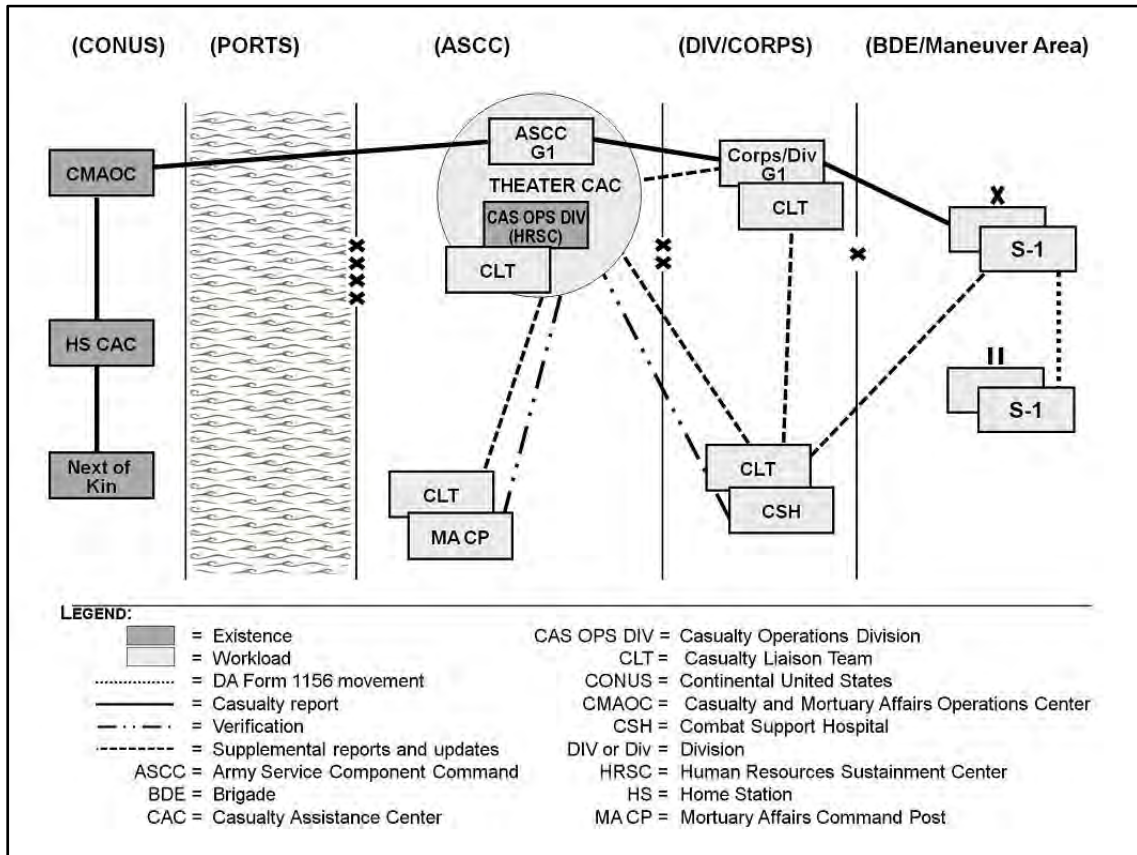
(CONUS) (PORTS) (ASCC) (DIV/CORPS) (BDE/Maneuver Area)

CMAOC

HS CAC

Next of Kin

ASCC G1

THEATER CAC

CAS OPS DIV (HRSC)

CLT

CLT

MA CP

Corps/Div G1

CLT

CLT

CSH

X

S-1

II

S-1

LEGEND:
= Existence
= Workload
= DA Form 1156 movement
= Casualty report
= Verification
= Supplemental reports and updates
ASCC = Army Service Component Command
BDE = Brigade
CAC = Casualty Assistance Center
CAS OPS DIV = Casualty Operations Division
CLT = Casualty Liaison Team
CONUS = Continental United States
CMAOC = Casualty and Mortuary Affairs Operations Center
CSH = Combat Support Hospital
DIV or Div = Division
HRSC = Human Resources Sustainment Center
HS = Home Station
MA CP = Mortuary Affairs Command Post